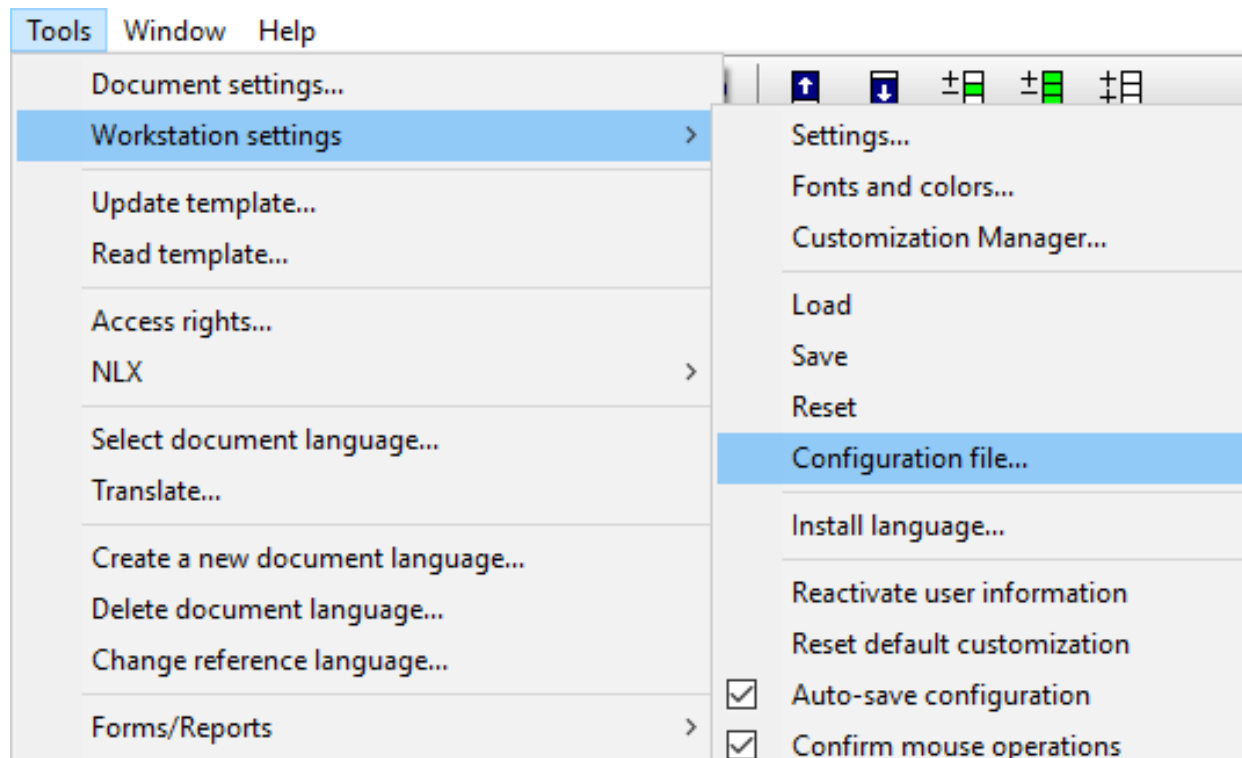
Tools Window Help

Document settings...
Workstation settings
Update template...
Read template...
Access rights...
NLX
Select document language...
Translate...
Create a new document language...
Delete document language...
Change reference language...
Forms/Reports

Settings...
Fonts and colors...
Customization Manager...
Load
Save
Reset
Configuration file...
Install language...
Reactivate user information
Reset default customization
Auto-save configuration
Confirm mouse operations